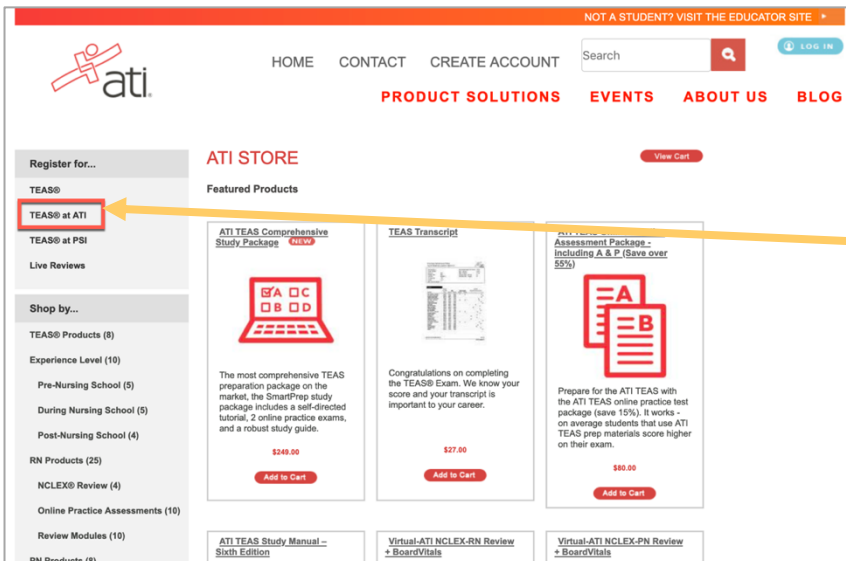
NOT A STUDENT? VISIT THE EDUCATOR SITE

ati

HOME CONTACT CREATE ACCOUNT

Search

LOG IN

PRODUCT SOLUTIONS EVENTS ABOUT US BLOG

Register for...

TEAS®

TEAS® at ATI

TEAS® at PSI

Live Reviews

Shop by...

TEAS® Products (8)

Experience Level (10)

Pre-Nursing School (5)

During Nursing School (5)

Post-Nursing School (4)

RN Products (25)

NCLEX® Review (4)

Online Practice Assessments (10)

Review Modules (10)

PN Products (8)

ATI STORE

View Cart

Featured Products

ATI TEAS Comprehensive Study Package NEW

A C
B D

The most comprehensive TEAS preparation package on the market, the SmartPrep study package includes a self-directed tutorial, 2 online practice exams, and a robust study guide.

$249.00

Add to Cart

TEAS Transcript

Congratulations on completing the TEAS® Exam. We know your score and your transcript is important to your career.

$27.00

Add to Cart

ATI TEAS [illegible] Assessment Package - including A & P (Save over 55%)

A
B

Prepare for the ATI TEAS with the ATI TEAS online practice test package (save 15%). It works - on average students that use ATI TEAS prep materials score higher on their exam.

$80.00

Add to Cart

ATI TEAS Study Manual – Sixth Edition

Virtual-ATI NCLEX-RN Review + BoardVitals

Virtual-ATI NCLEX-PN Review + BoardVitals